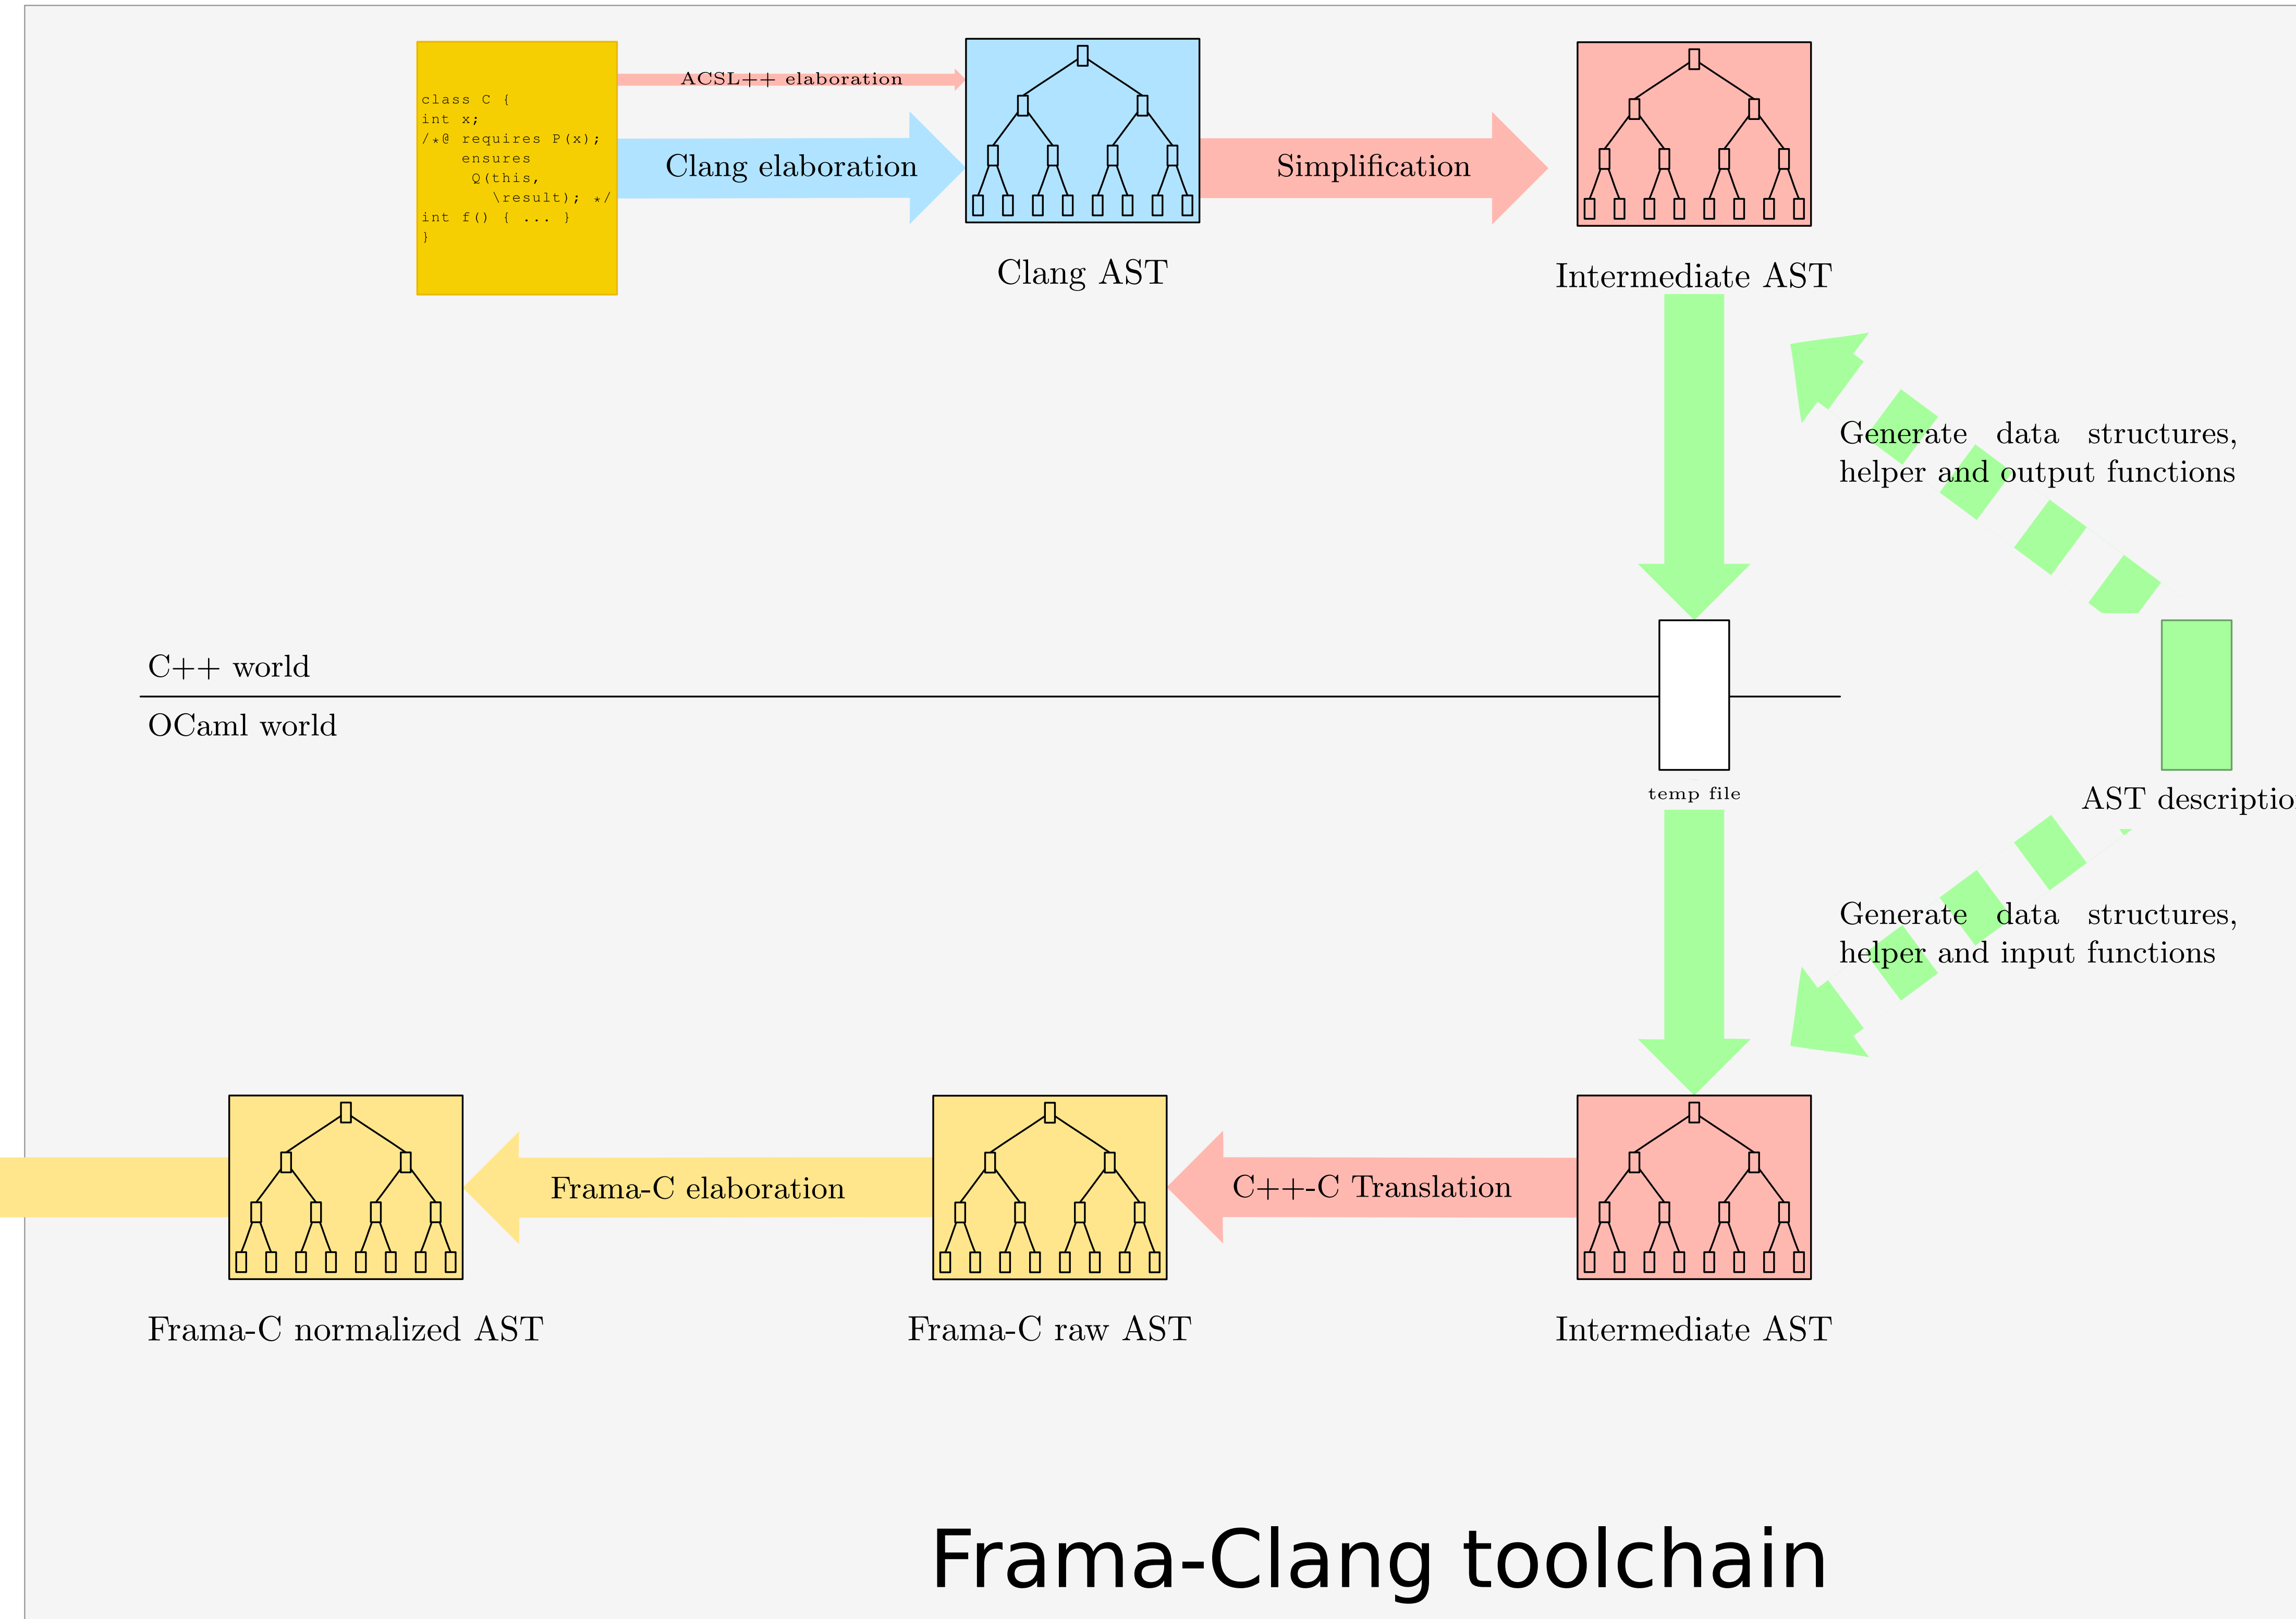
class C {
int x;
/*@ requires P(x);
    ensures
     Q(this,
        \result); */
int f() { ... }
}

ACSL++ elaboration

Clang elaboration

Clang AST

Simplification

Intermediate AST

Generate data structures, helper and output functions

C++ world

OCaml world

temp file

AST descriptio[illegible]

Generate data structures, helper and input functions

Frama-C normalized AST

Frama-C elaboration

Frama-C raw AST

C++-C Translation

Intermediate AST

Frama-Clang toolchain